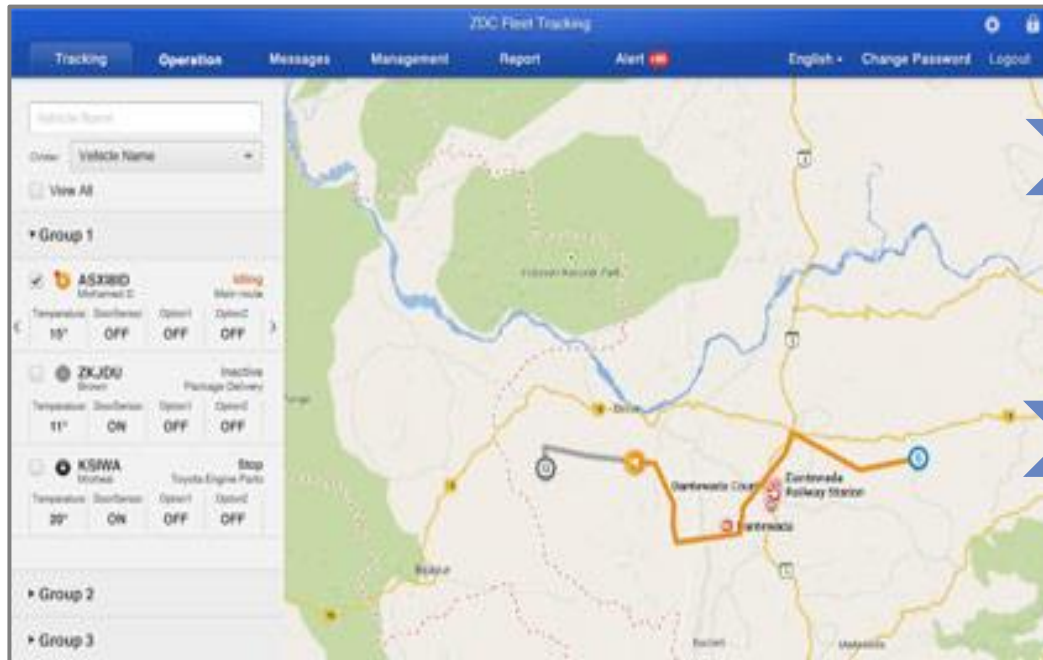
ZDC Fleet Tracking

Tracking Operation Messages Management Report Alert English Change Password Logout

Vehicle Name

Order: Vehicle Name

View All

Group 1

ASX8ID
Mohamed D.
Idling
Main route

| Temperature | DoorSensor | Option1 | Option2 |
|---|---|---|---|
| 15° | OFF | OFF | OFF |

ZKJDU
Brown
Inactive
Package Delivery

| Temperature | DoorSensor | Option1 | Option2 |
|---|---|---|---|
| 11° | ON | OFF | OFF |

KSIWA
Moheal
Stop
Toyota Engine Parts

| Temperature | DoorSensor | Option1 | Option2 |
|---|---|---|---|
| 20° | ON | OFF | OFF |

Group 2

Group 3

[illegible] National Park

Dantewada Court

Dantewada Railway Station

Dantewada